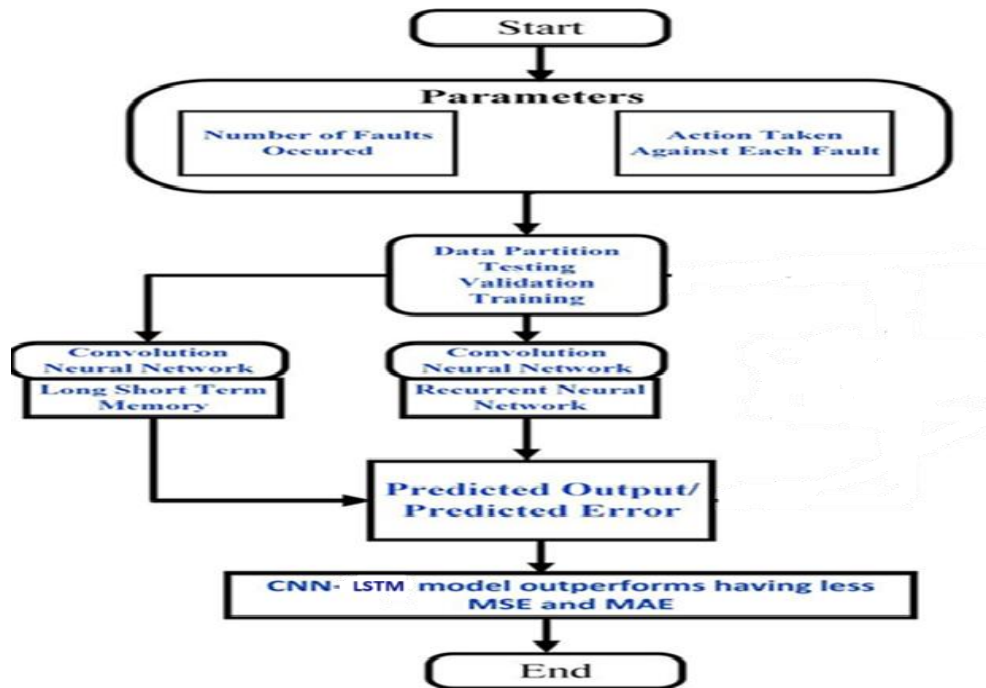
Start

Parameters

Number of Faults Occured

Action Taken Against Each Fault

Data Partition
Testing
Validation
Training

Convolution Neural Network

Long Short Term Memory

Convolution Neural Network

Recurrent Neural Network

Predicted Output/ Predicted Error

CNN- LSTM model outperforms having less MSE and MAE

End